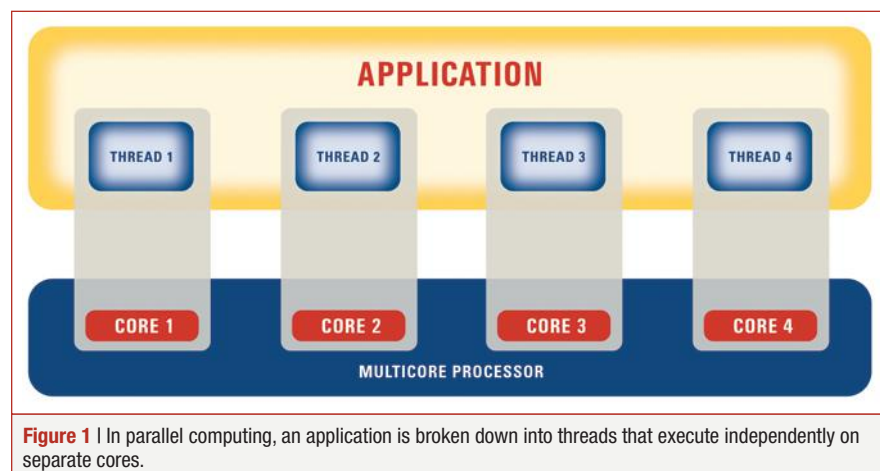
APPLICATION

THREAD 1

THREAD 2

THREAD 3

THREAD 4

CORE 1

CORE 2

CORE 3

CORE 4

MULTICORE PROCESSOR

Figure 1 | In parallel computing, an application is broken down into threads that execute independently on separate cores.